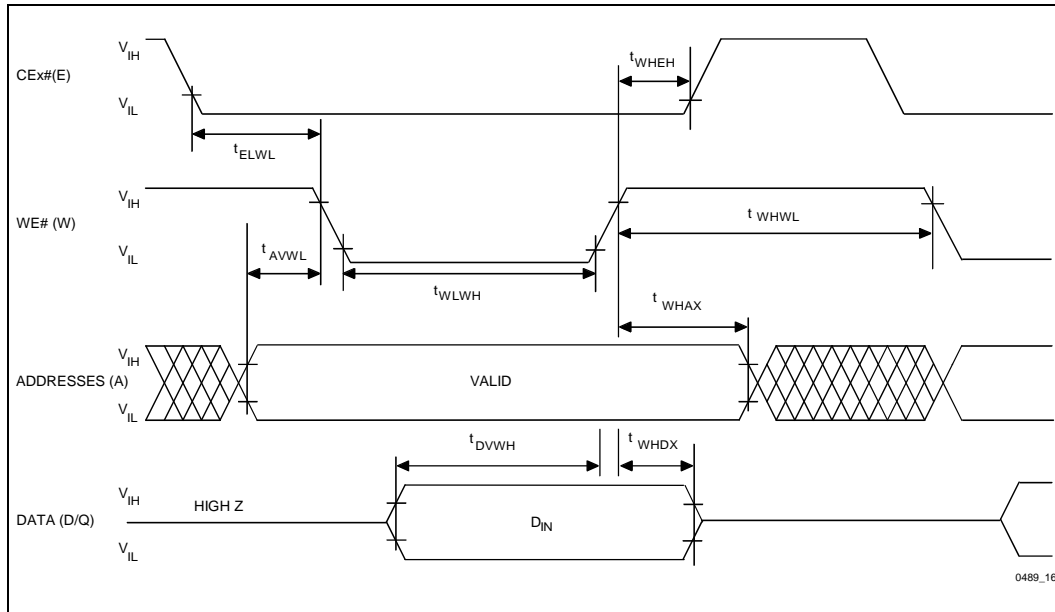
CEx#(E)

$V_{IH}$

$V_{IL}$

$t_{WHEH}$

$t_{ELWL}$

WE# (W)

$V_{IH}$

$V_{IL}$

$t_{WHWL}$

$t_{AVWL}$

$t_{WLWH}$

$t_{WHAX}$

ADDRESSES (A)

$V_{IH}$

$V_{IL}$

VALID

$t_{DVWH}$

$t_{WHDX}$

DATA (D/Q)

$V_{IH}$

$V_{IL}$

HIGH Z

$D_{IN}$

0489_16